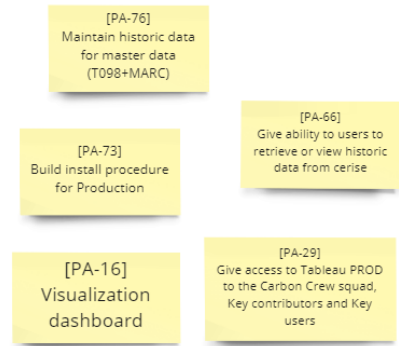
[PA-76]
Maintain historic data for master data (T098+MARC)

[PA-66]
Give ability to users to retrieve or view historic data from cerise

[PA-73]
Build install procedure for Production

[PA-16]
Visualization dashboard

[PA-29]
Give access to Tableau PROD to the Carbon Crew squad, Key contributors and Key users